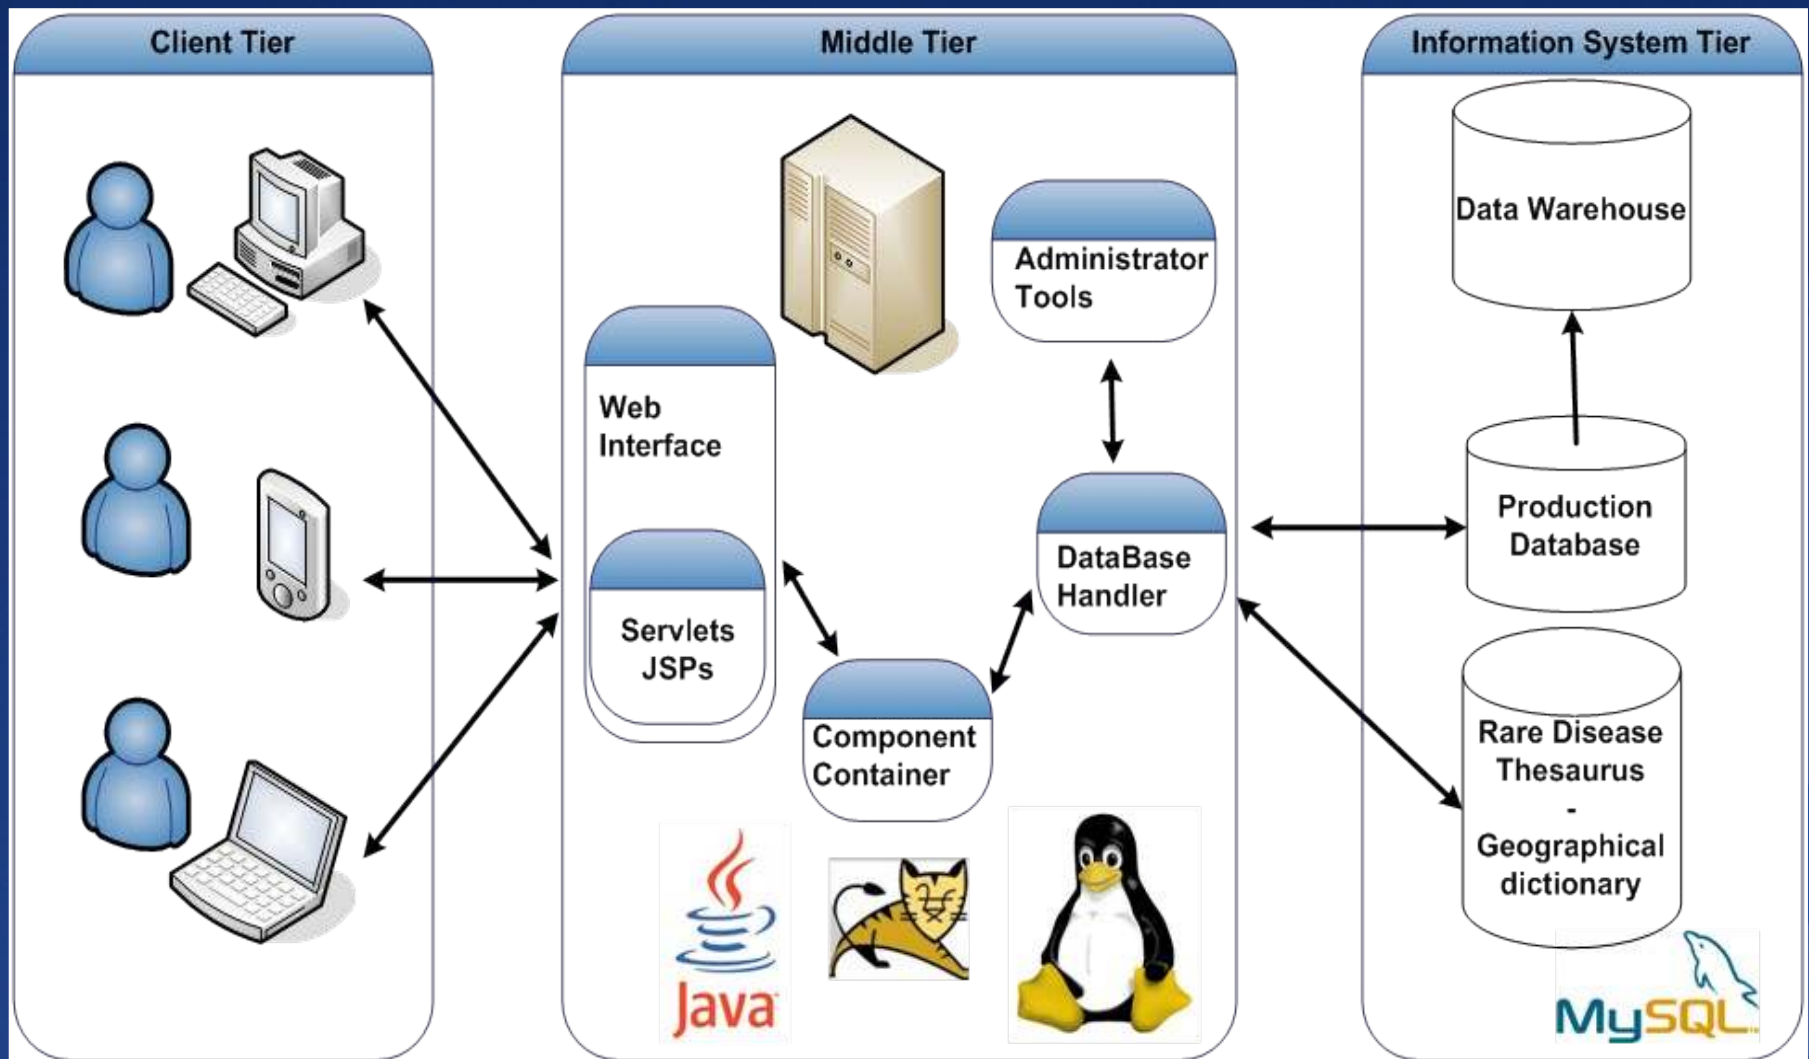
Client Tier

Middle Tier

Information System Tier

Data Warehouse

Administrator Tools

Web Interface

Servlets JSPs

DataBase Handler

Production Database

Component Container

Rare Disease Thesaurus - Geographical dictionary

Java

MySQL